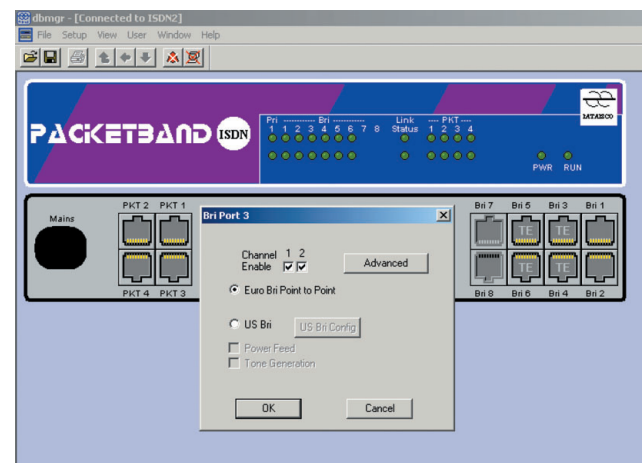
dbmgr - [Connected to ISDN2]

File Setup View User Window Help

PACKETBAND ISDN

Pri ------------ Bri ------------
1 2 3 4 5 6 7 8

Link Status

---- PKT ----
1 2 3 4

PWR RUN

LATAECO

Mains

PKT 2 PKT 1

PKT 4 PKT 3

Bri 7 Bri 5 Bri 3 Bri 1

TE TE TE

Bri 8 Bri 6 Bri 4 Bri 2

Bri Port 3

Channel Enable 1 2

Advanced

Euro Bri Point to Point

US Bri

US Bri Config

Power Feed

Tone Generation

OK

Cancel